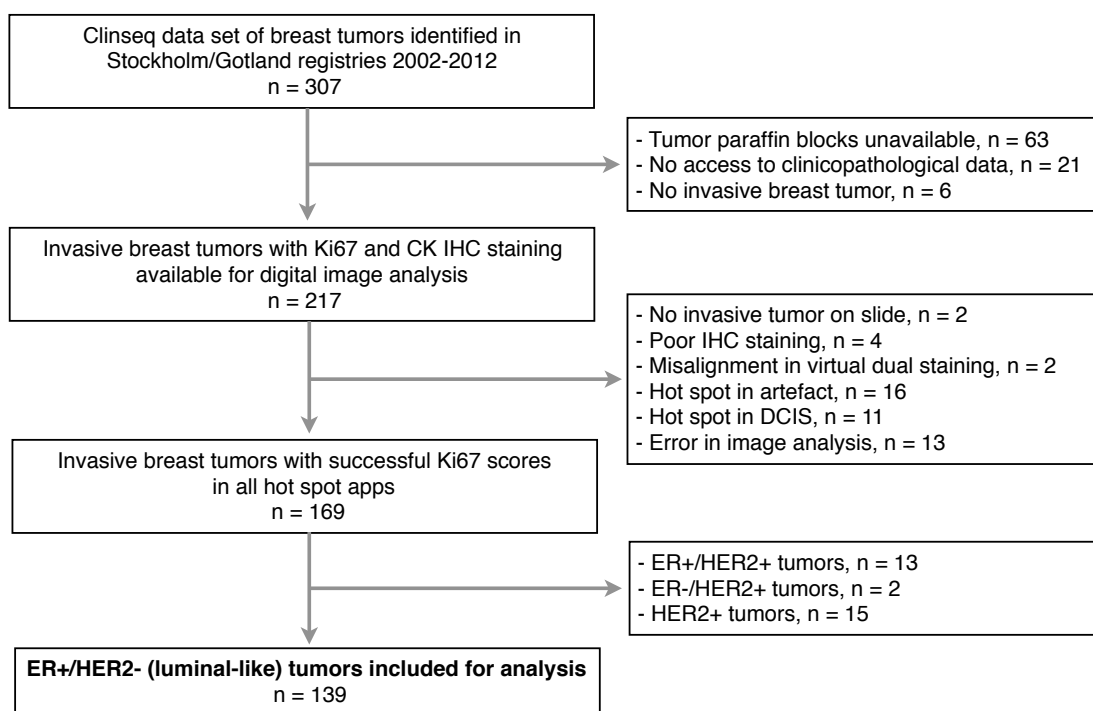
Clinseq data set of breast tumors identified in Stockholm/Gotland registries 2002-2012
n = 307

- Tumor paraffin blocks unavailable, n = 63
- No access to clinicopathological data, n = 21
- No invasive breast tumor, n = 6

Invasive breast tumors with Ki67 and CK IHC staining available for digital image analysis
n = 217

- No invasive tumor on slide, n = 2
- Poor IHC staining, n = 4
- Misalignment in virtual dual staining, n = 2
- Hot spot in artefact, n = 16
- Hot spot in DCIS, n = 11
- Error in image analysis, n = 13

Invasive breast tumors with successful Ki67 scores in all hot spot apps
n = 169

- ER+/HER2+ tumors, n = 13
- ER-/HER2+ tumors, n = 2
- HER2+ tumors, n = 15

ER+/HER2- (luminal-like) tumors included for analysis
n = 139